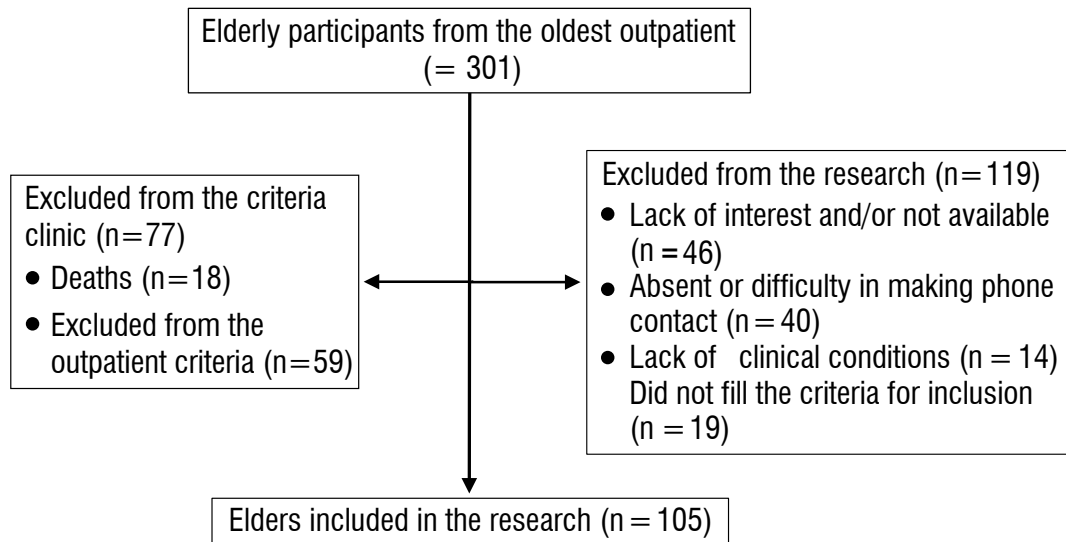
Elderly participants from the oldest outpatient (= 301)

Excluded from the criteria clinic (n=77)
- Deaths (n=18)
- Excluded from the outpatient criteria (n=59)

Excluded from the research (n=119)
- Lack of interest and/or not available (n =46)
- Absent or difficulty in making phone contact (n = 40)
- Lack of clinical conditions (n = 14) Did not fill the criteria for inclusion (n =19)

Elders included in the research (n = 105)